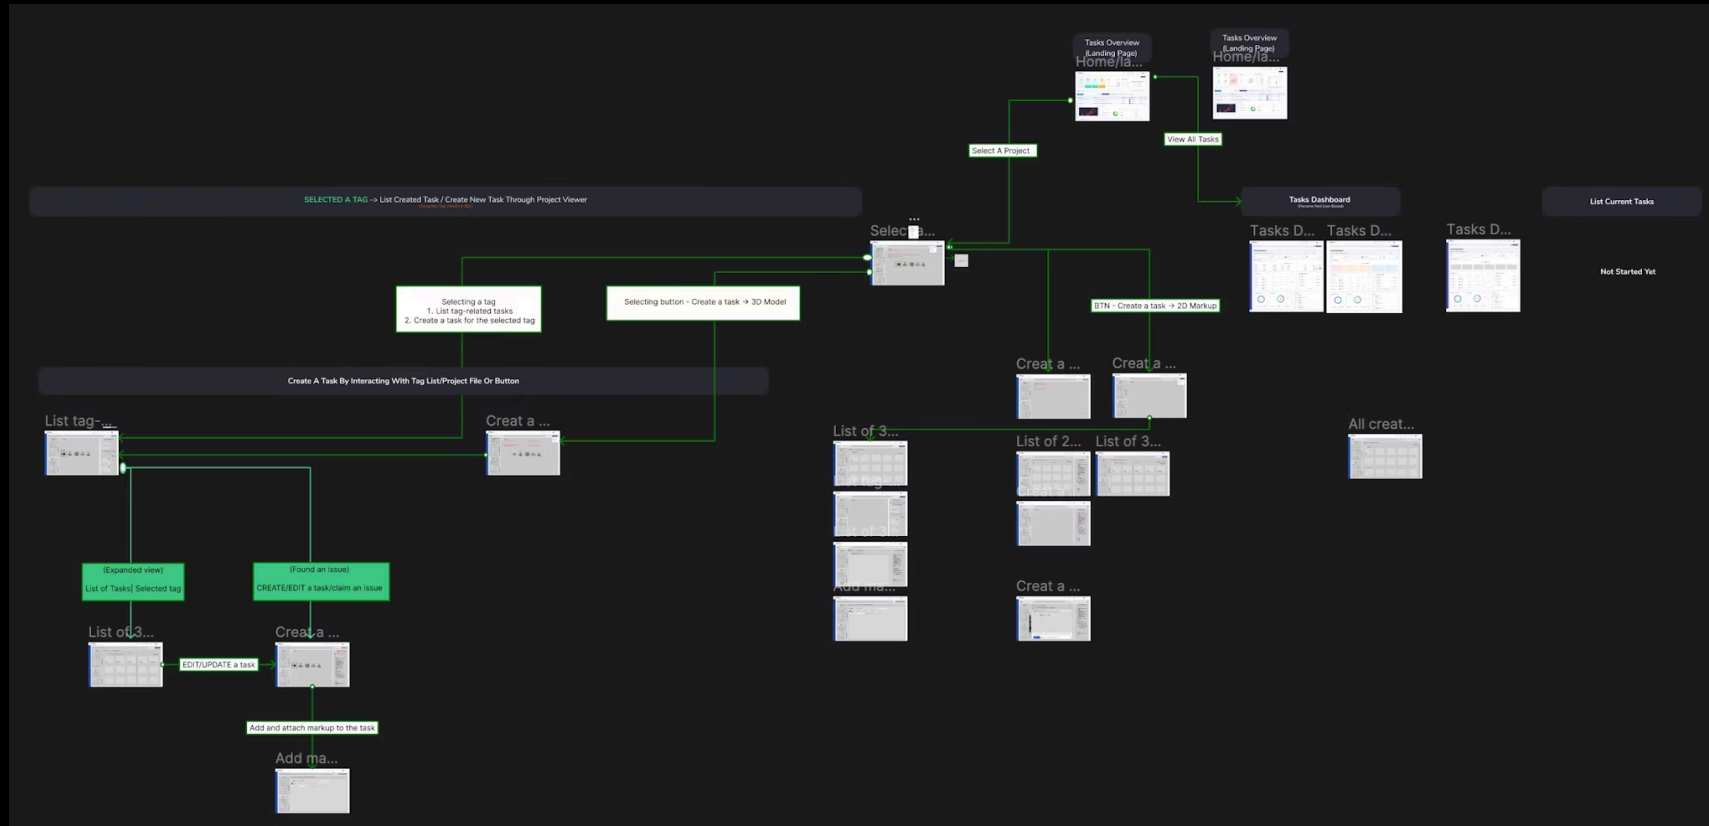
Tasks Overview (Landing Page)
Home/la...

Tasks Overview (Landing Page)
Home/la...

Select A Project

View All Tasks

SELECTED A TAG -> List Created Task / Create New Task Through Project Viewer

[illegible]

Tasks Dashboard

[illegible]

List Current Tasks

Selec...

Tasks D...

Tasks D...

Tasks D...

Not Started Yet

Selecting a tag
1. List tag-related tasks
2. Create a task for the selected tag

Selecting button - Create a task → 3D Model

BTN - Create a task → 2D Markup

Create A Task By Interacting With Tag List/Project File Or Button

Creat a ...

Creat a ...

List tag-...

Creat a ...

List of 3...

List of 2...

List of 3...

All creat...

Add ma...

(Expanded view)
List of Tasks| Selected tag

(Found an issue)
CREATE/EDIT a task/claim an issue

List of 3...

Creat a ...

EDIT/UPDATE a task

Creat a ...

Add and attach markup to the task

Add ma...